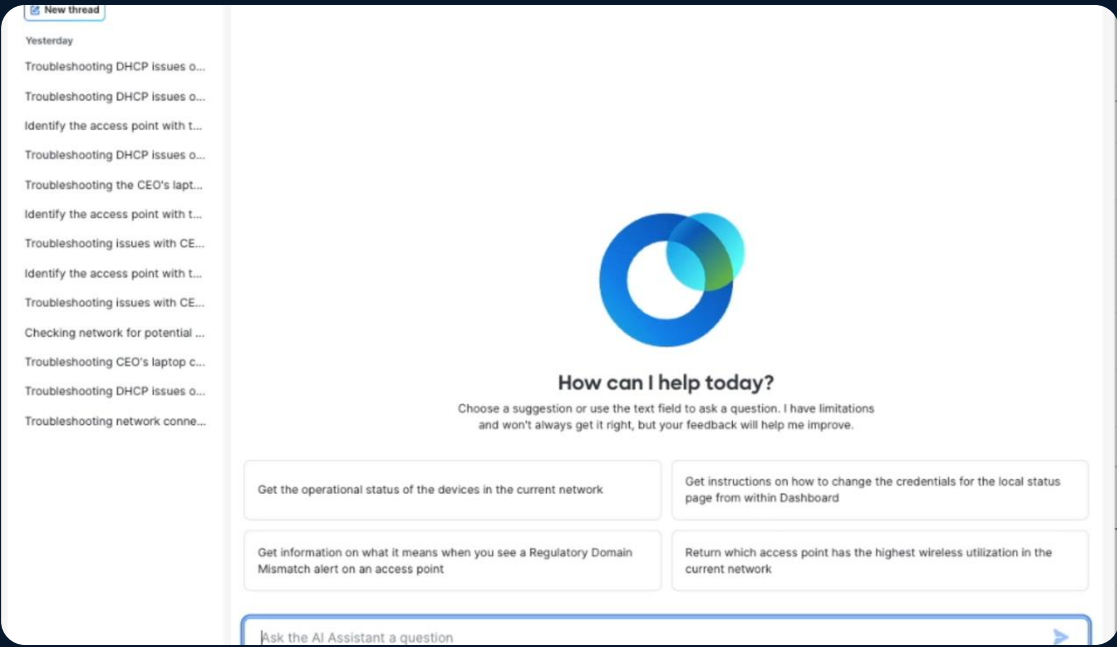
New thread

Yesterday

Troubleshooting DHCP issues o...

Troubleshooting DHCP issues o...

Identify the access point with t...

Troubleshooting DHCP issues o...

Troubleshooting the CEO's lapt...

Identify the access point with t...

Troubleshooting issues with CE...

Identify the access point with t...

Troubleshooting issues with CE...

Checking network for potential ...

Troubleshooting CEO's laptop c...

Troubleshooting DHCP issues o...

Troubleshooting network conne...

How can I help today?

Choose a suggestion or use the text field to ask a question. I have limitations and won't always get it right, but your feedback will help me improve.

Get the operational status of the devices in the current network

Get instructions on how to change the credentials for the local status page from within Dashboard

Get information on what it means when you see a Regulatory Domain Mismatch alert on an access point

Return which access point has the highest wireless utilization in the current network

Ask the AI Assistant a question